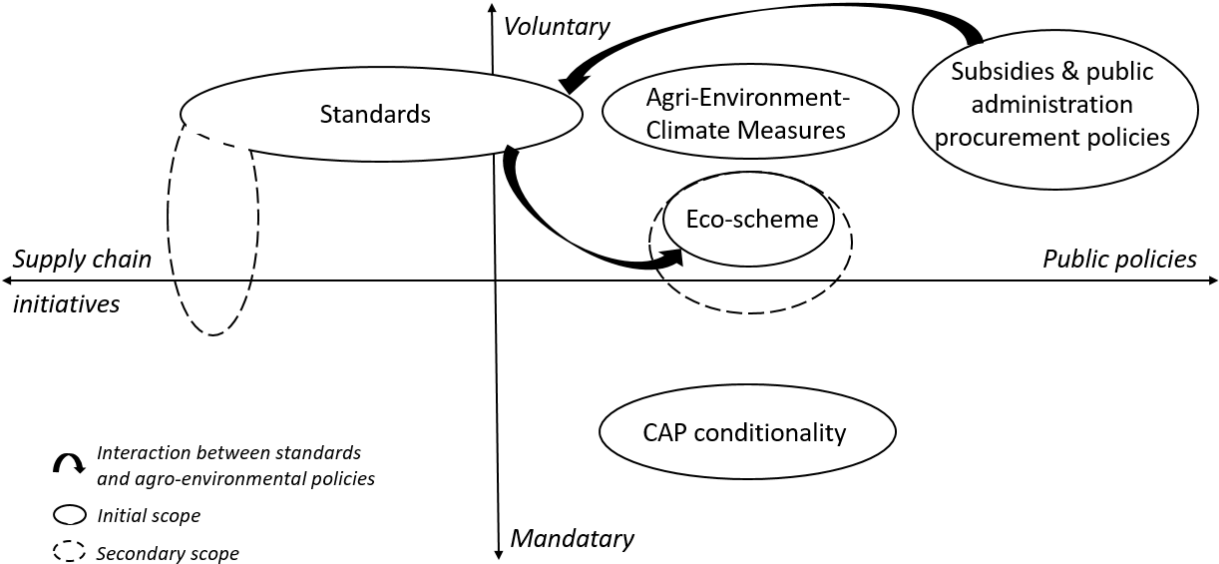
Voluntary

Standards

Agri-Environment-Climate Measures

Subsidies & public administration procurement policies

Eco-scheme

Supply chain initiatives

Public policies

CAP conditionality

Interaction between standards and agro-environmental policies

Initial scope

Secondary scope

Mandatary